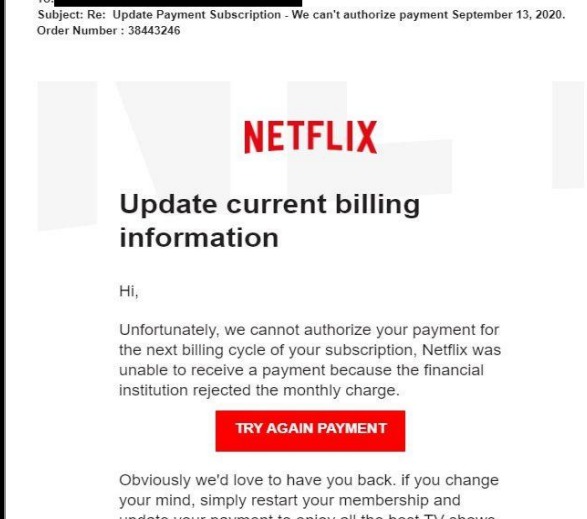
To: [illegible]
Subject: Re: Update Payment Subscription - We can't authorize payment September 13, 2020.
Order Number : 38443246

NETFLIX

Update current billing information

Hi,

Unfortunately, we cannot authorize your payment for the next billing cycle of your subscription, Netflix was unable to receive a payment because the financial institution rejected the monthly charge.

TRY AGAIN PAYMENT

Obviously we'd love to have you back. if you change your mind, simply restart your membership and update your payment to enjoy all the best TV shows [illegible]